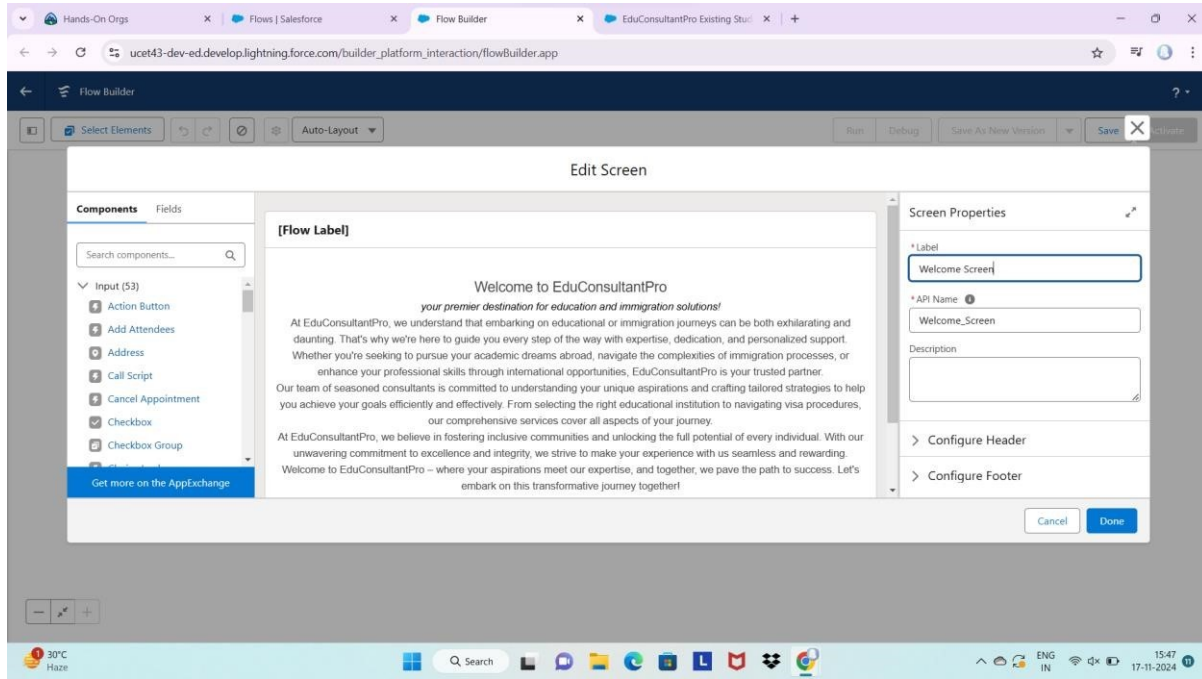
Hands-On Orgs
Flows | Salesforce
Flow Builder
EduConsultantPro Existing Stud
ucet43-dev-ed.develop.lightning.force.com/builder_platform_interaction/flowBuilder.app

Flow Builder
Select Elements
Auto-Layout
Run Debug Save As New Version Save Activate

Edit Screen

Components Fields
Search components...
Input (53)
Action Button
Add Attendees
Address
Call Script
Cancel Appointment
Checkbox
Checkbox Group
Get more on the AppExchange

[Flow Label]

Welcome to EduConsultantPro
your premier destination for education and immigration solutions!
At EduConsultantPro, we understand that embarking on educational or immigration journeys can be both exhilarating and daunting. That's why we're here to guide you every step of the way with expertise, dedication, and personalized support. Whether you're seeking to pursue your academic dreams abroad, navigate the complexities of immigration processes, or enhance your professional skills through international opportunities, EduConsultantPro is your trusted partner.
Our team of seasoned consultants is committed to understanding your unique aspirations and crafting tailored strategies to help you achieve your goals efficiently and effectively. From selecting the right educational institution to navigating visa procedures, our comprehensive services cover all aspects of your journey.
At EduConsultantPro, we believe in fostering inclusive communities and unlocking the full potential of every individual. With our unwavering commitment to excellence and integrity, we strive to make your experience with us seamless and rewarding.
Welcome to EduConsultantPro – where your aspirations meet our expertise, and together, we pave the path to success. Let's embark on this transformative journey together!

Screen Properties
*Label
Welcome Screen
*API Name
Welcome_Screen
Description
Configure Header
Configure Footer

Cancel Done

30°C
Haze
Search
ENG IN
15:47
17-11-2024